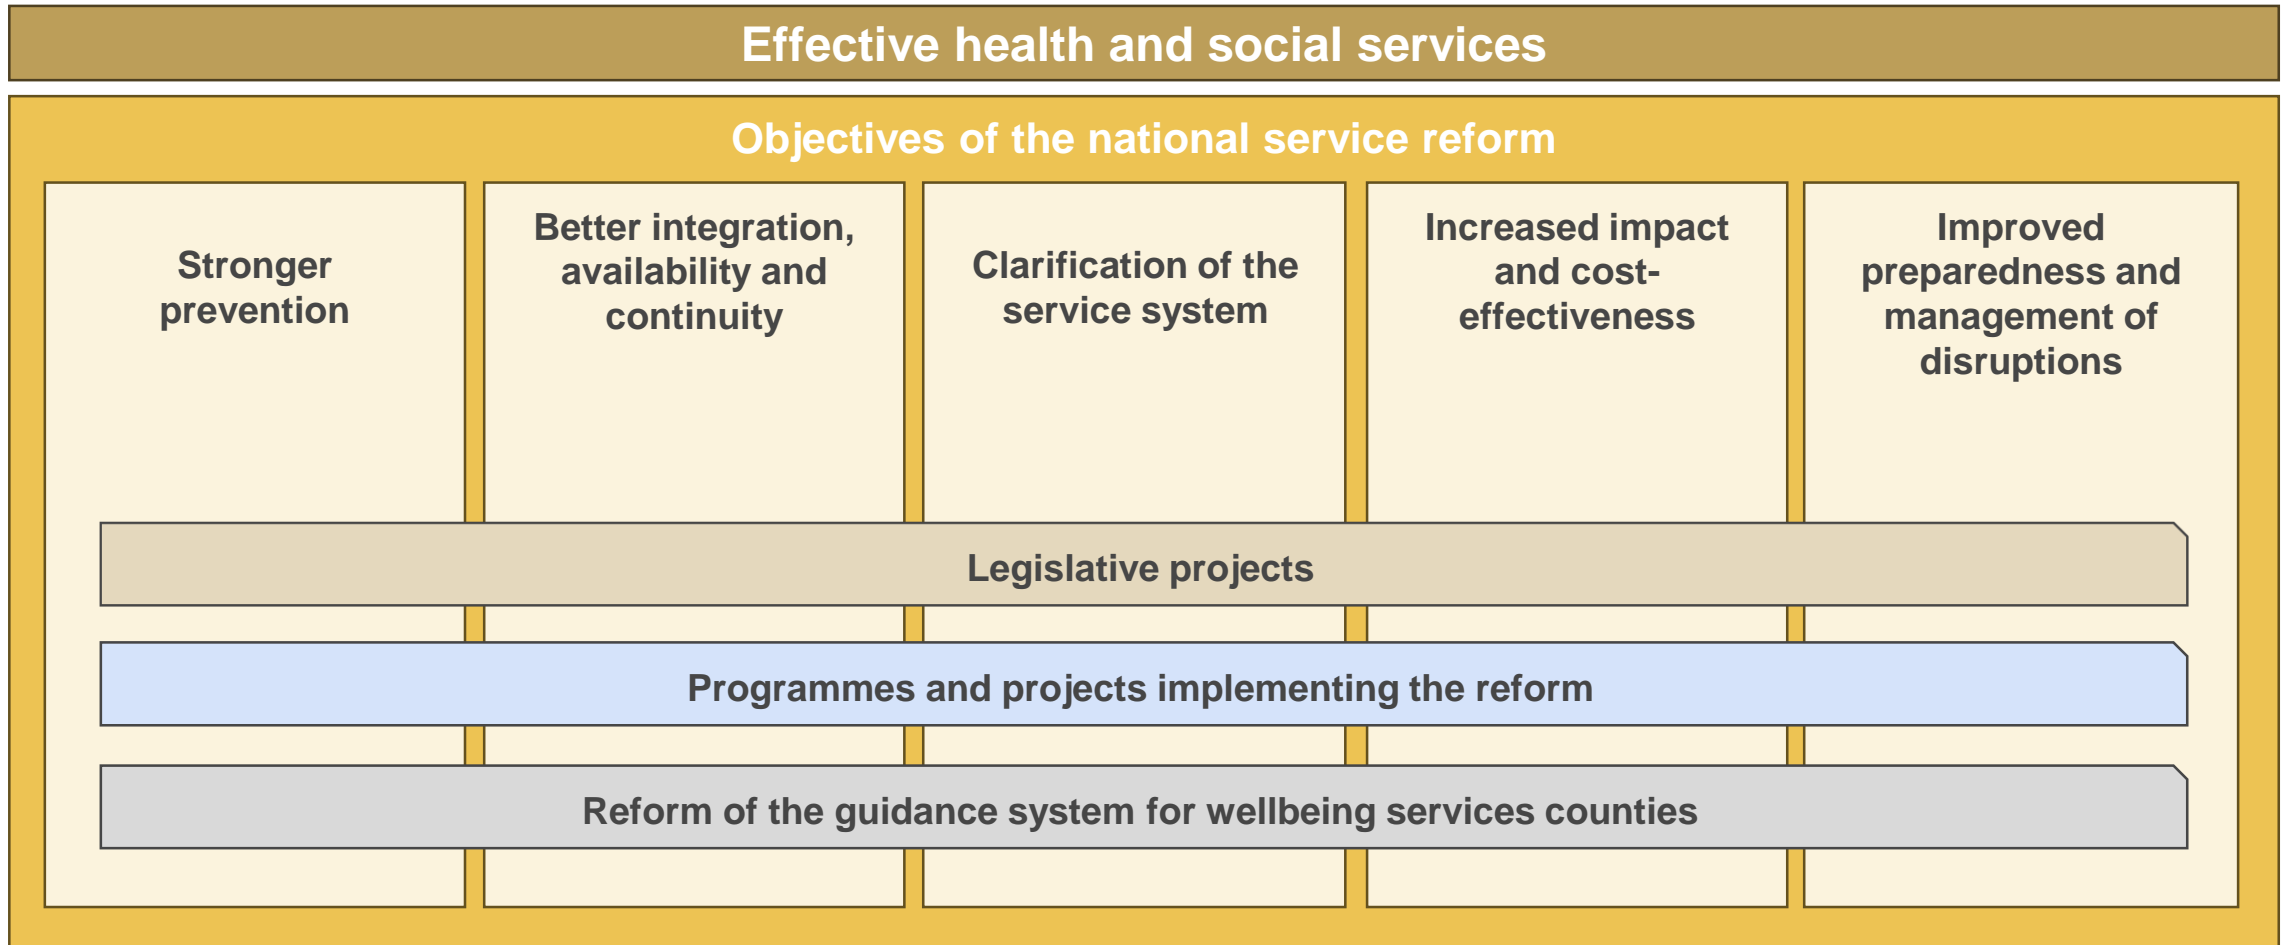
Effective health and social services

Objectives of the national service reform

Stronger prevention

Better integration, availability and continuity

Clarification of the service system

Increased impact and cost-effectiveness

Improved preparedness and management of disruptions

Legislative projects

Programmes and projects implementing the reform

Reform of the guidance system for wellbeing services counties